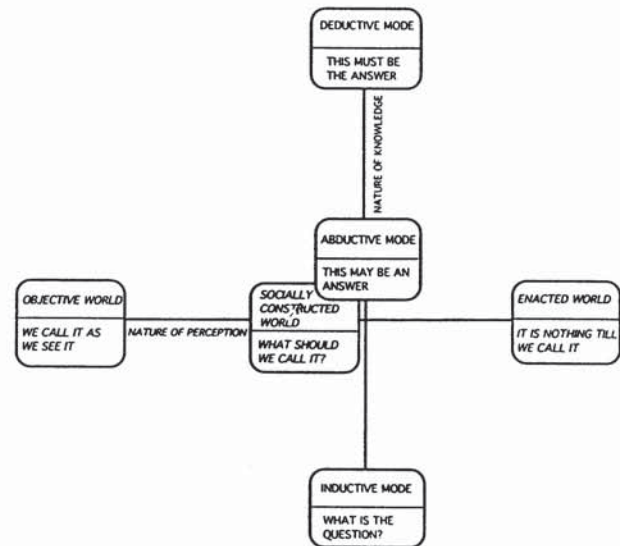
DEDUCTIVE MODE

THIS MUST BE THE ANSWER

NATURE OF KNOWLEDGE

ABDUCTIVE MODE

THIS MAY BE AN ANSWER

OBJECTIVE WORLD

WE CALL IT AS WE SEE IT

NATURE OF PERCEPTION

SOCIALLY CONSTRUCTED WORLD

WHAT SHOULD WE CALL IT?

ENACTED WORLD

IT IS NOTHING TILL WE CALL IT

INDUCTIVE MODE

WHAT IS THE QUESTION?